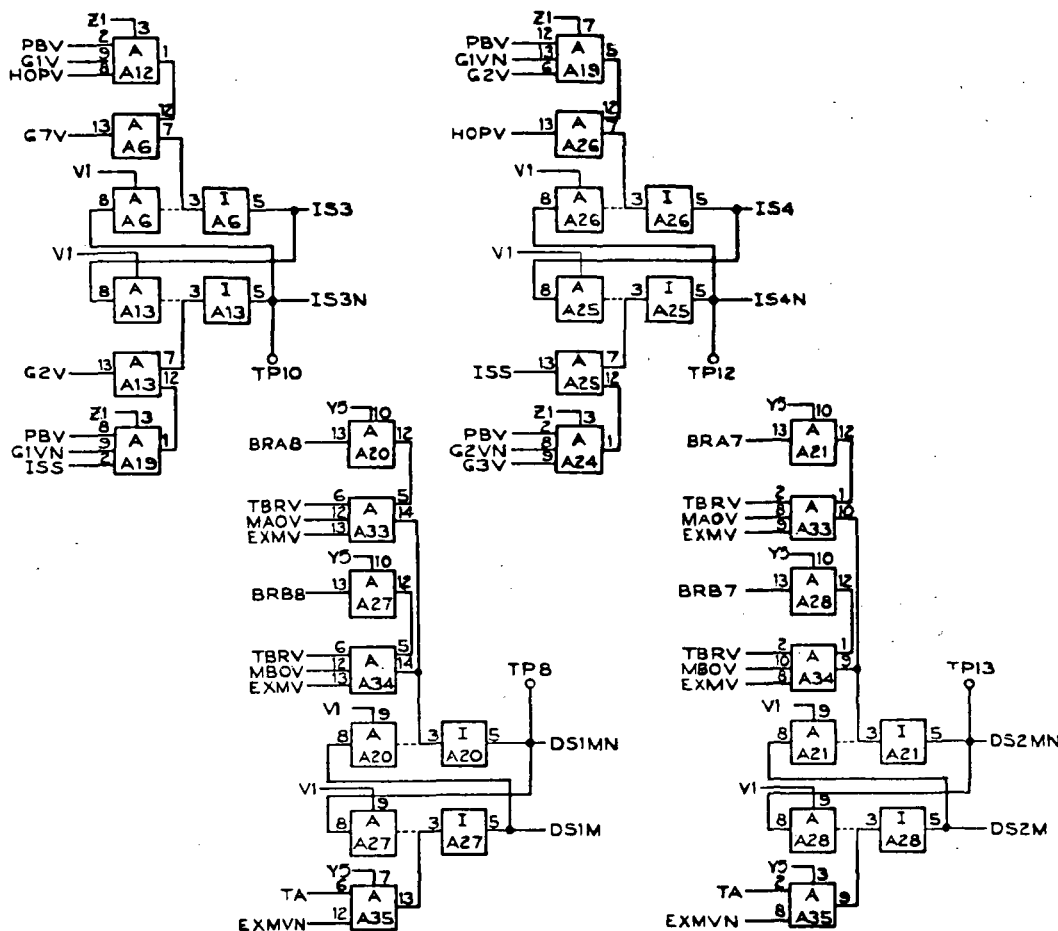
Z1 3
PBV 2
G1V 9
HOPV 8
A
A12
1
12
G7V 13
A
A6
7
V1
8
A
A6
3
I
A6
5
IS3
V1
8
A
A13
3
I
A13
5
IS3N
G2V 13
A
A13
7
12
TP10
Z1 3
PBV 8
G1VN 9
ISS 2
A
A19
1

Z1 7
PBV 12
G1VN 13
G2V 6
A
A19
5
12
HOPV 13
A
A26
7
V1
8
A
A26
3
I
A26
5
IS4
V1
8
A
A25
3
I
A25
5
IS4N
ISS 13
A
A25
7
12
TP12
Z1 3
PBV 2
G2VN 8
G3V 9
A
A24
1

Y5 10
BRA8 13
A
A20
12
TBRV 6
MAOV 12
EXMV 13
A
A33
5
14
Y5 10
BRB8 13
A
A27
12
TBRV 6
MBOV 12
EXMV 13
A
A34
5
14
TP8
V1 9
8
A
A20
3
I
A20
5
DS1MN
V1 9
8
A
A27
3
I
A27
5
DS1M
Y5 7
TA 6
EXMVN 12
A
A35

Y5 10
BRA7 13
A
A21
12
TBRV 2
MAOV 8
EXMV 9
A
A33
1
10
Y5 10
BRB7 13
A
A28
12
TBRV 2
MBOV 10
EXMV 8
A
A34
1
9
TP13
V1 9
8
A
A21
3
I
A21
5
DS2MN
V1 9
8
A
A28
3
I
A28
5
DS2M
Y5 3
TA 2
EXMVN 8
A
A35
9